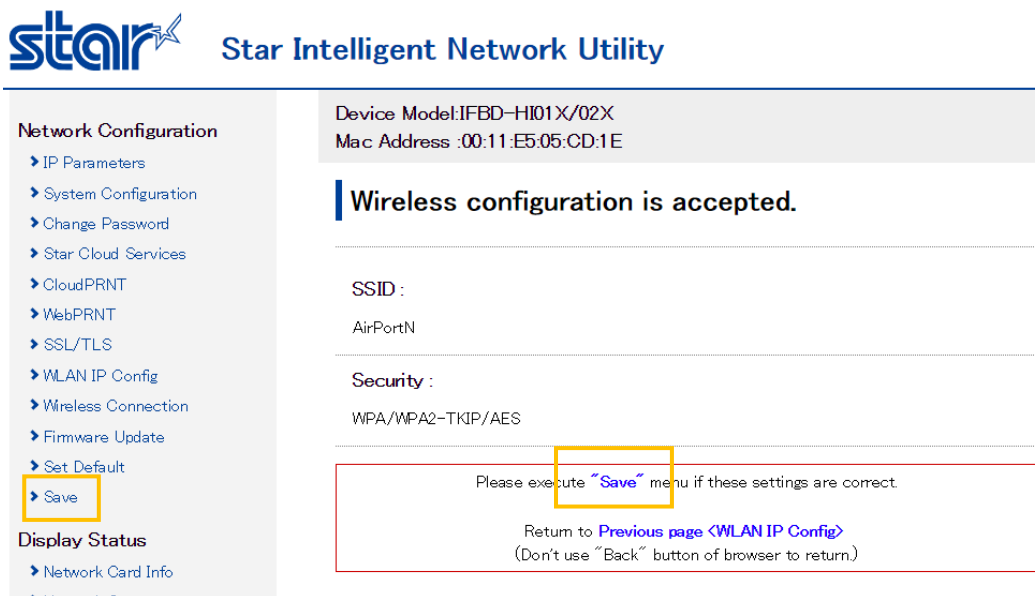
star

Star Intelligent Network Utility

Network Configuration
IP Parameters
System Configuration
Change Password
Star Cloud Services
CloudPRNT
WebPRNT
SSL/TLS
WLAN IP Config
Wireless Connection
Firmware Update
Set Default
Save

Display Status
Network Card Info

Device Model:IFBD-HI01X/02X
Mac Address :00:11:E5:05:CD:1E

Wireless configuration is accepted.

SSID :
AirPortN

Security :
WPA/WPA2-TKIP/AES

Please execute "Save" menu if these settings are correct.

Return to Previous page <WLAN IP Config>
(Don't use "Back" button of browser to return.)